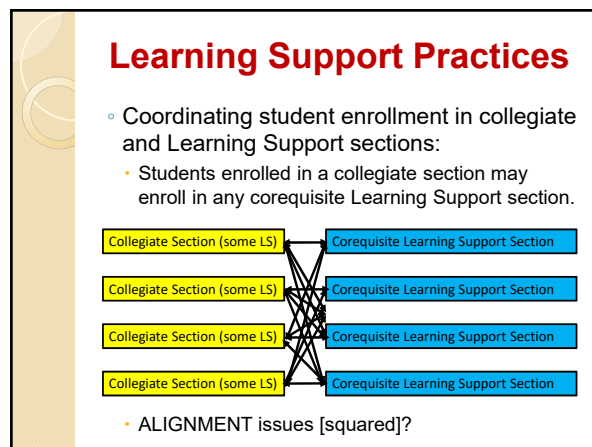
Learning Support Practices

Coordinating student enrollment in collegiate and Learning Support sections:

Students enrolled in a collegiate section may enroll in any corequisite Learning Support section.

Collegiate Section (some LS)
Corequisite Learning Support Section
Collegiate Section (some LS)
Corequisite Learning Support Section
Collegiate Section (some LS)
Corequisite Learning Support Section
Collegiate Section (some LS)
Corequisite Learning Support Section

ALIGNMENT issues [squared]?